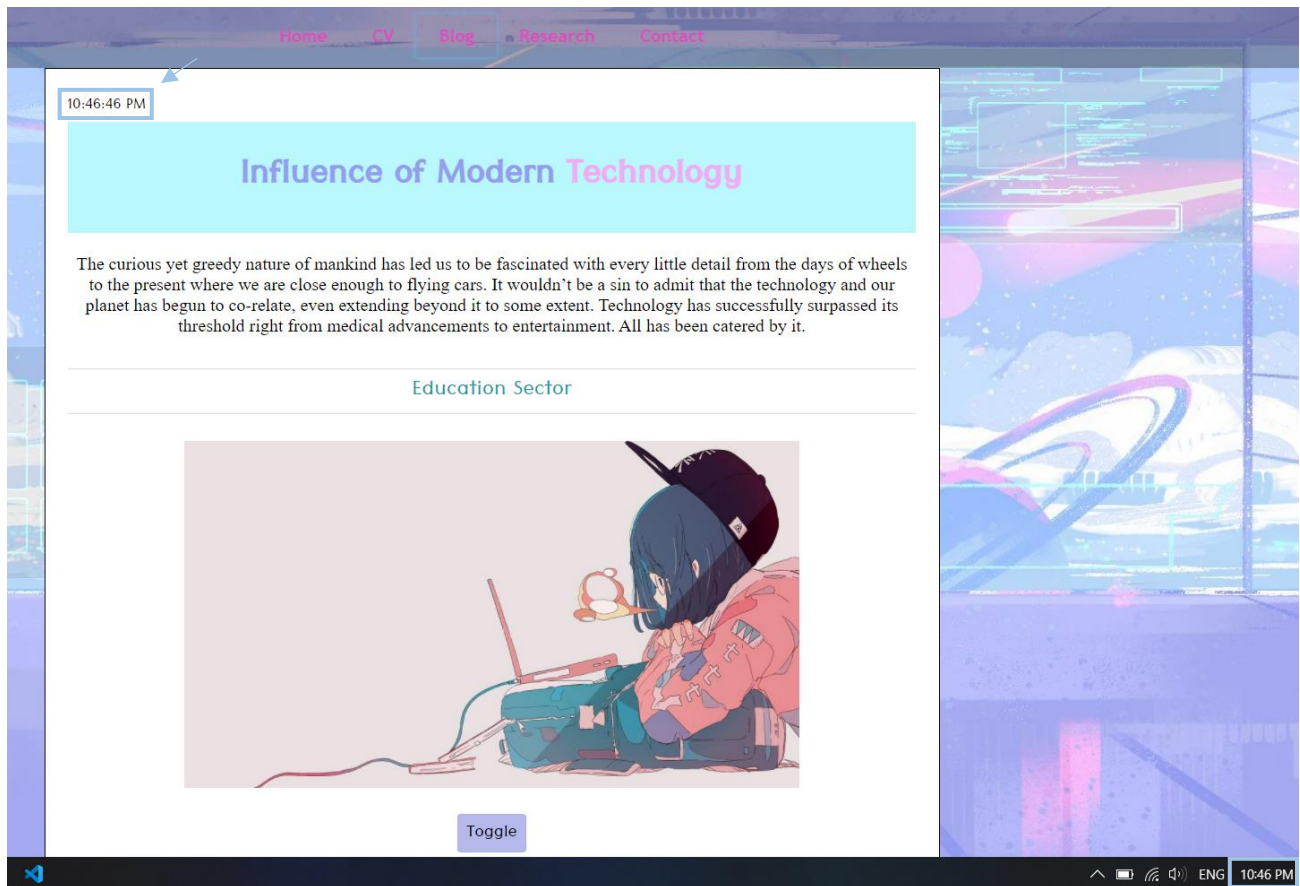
Home CV Blog Research Contact

10:46:46 PM

Influence of Modern Technology

The curious yet greedy nature of mankind has led us to be fascinated with every little detail from the days of wheels to the present where we are close enough to flying cars. It wouldn't be a sin to admit that the technology and our planet has begun to co-relate, even extending beyond it to some extent. Technology has successfully surpassed its threshold right from medical advancements to entertainment. All has been catered by it.

Education Sector

Toggle

ENG 10:46 PM